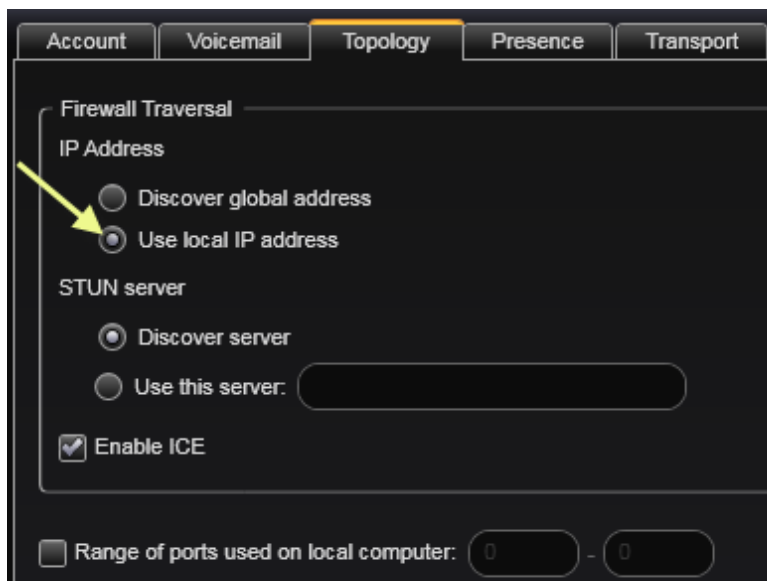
Account | Voicemail | Topology | Presence | Transport

Firewall Traversal

IP Address

Discover global address

Use local IP address

STUN server

Discover server

Use this server:

Enable ICE

Range of ports used on local computer: 0 - 0